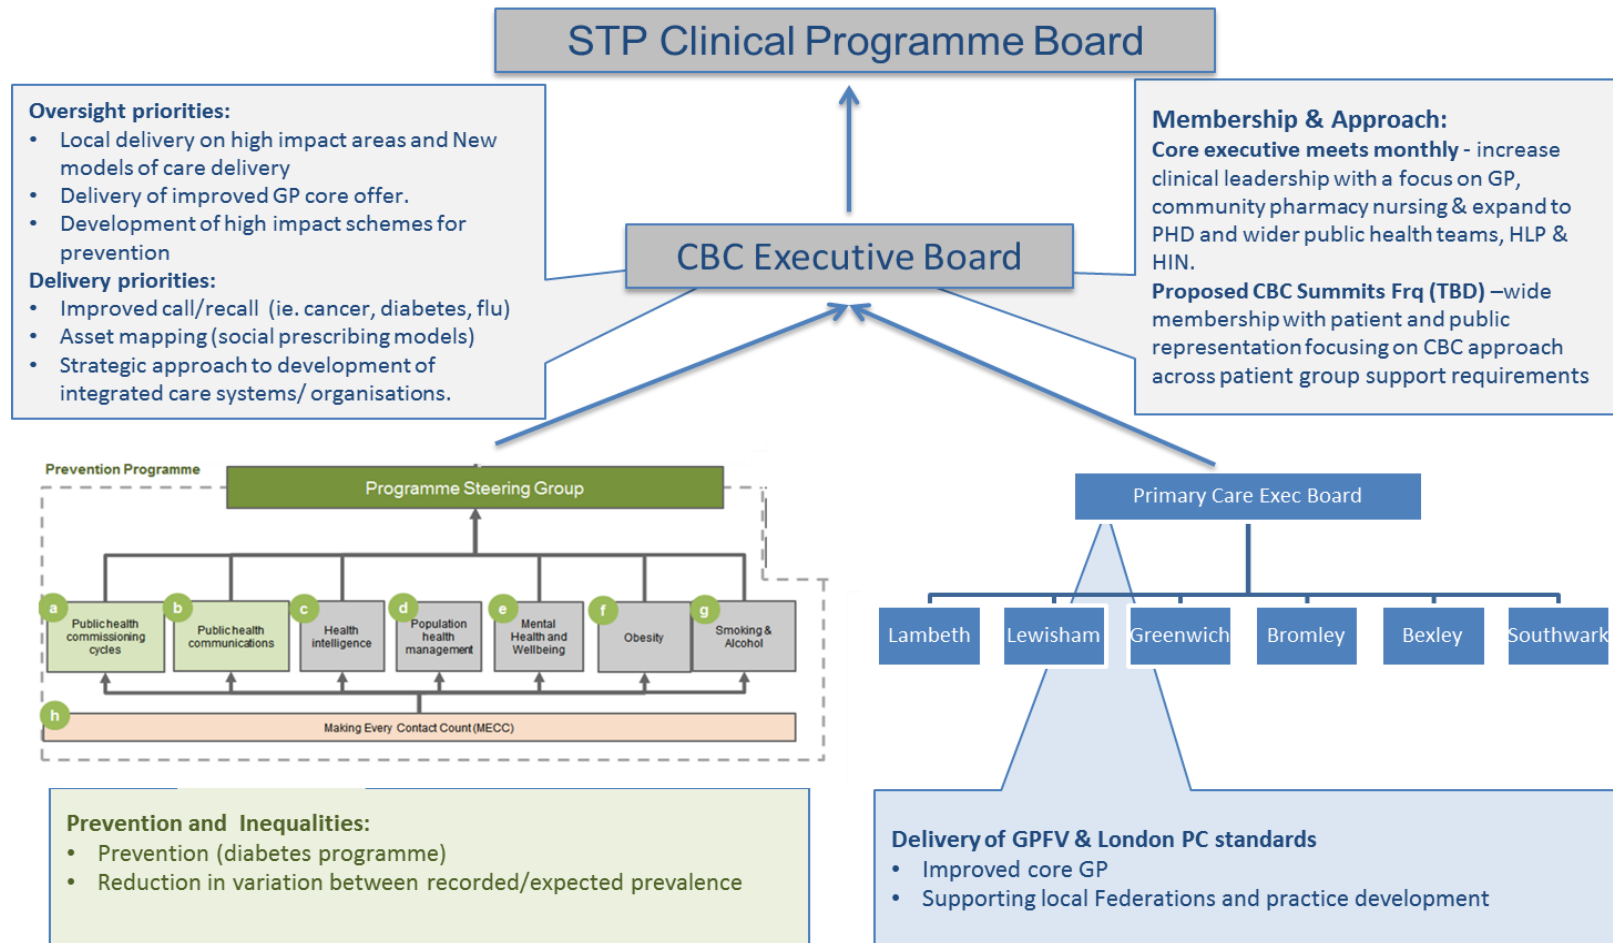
STP Clinical Programme Board

Oversight priorities:
- Local delivery on high impact areas and New models of care delivery
- Delivery of improved GP core offer.
- Development of high impact schemes for prevention

Delivery priorities:
- Improved call/recall (ie. cancer, diabetes, flu)
- Asset mapping (social prescribing models)
- Strategic approach to development of integrated care systems/ organisations.

CBC Executive Board

Membership & Approach:
Core executive meets monthly - increase clinical leadership with a focus on GP, community pharmacy nursing & expand to PHD and wider public health teams, HLP & HIN.
Proposed CBC Summits Frq (TBD) –wide membership with patient and public representation focusing on CBC approach across patient group support requirements

Prevention Programme

Programme Steering Group

a Public health commissioning cycles
b Public health communications
c Health intelligence
d Population health management
e Mental Health and Wellbeing
f Obesity
g Smoking & Alcohol
h Making Every Contact Count (MECC)

Primary Care Exec Board

Lambeth
Lewisham
Greenwich
Bromley
Bexley
Southwark

Prevention and Inequalities:
- Prevention (diabetes programme)
- Reduction in variation between recorded/expected prevalence

Delivery of GPFV & London PC standards
- Improved core GP
- Supporting local Federations and practice development